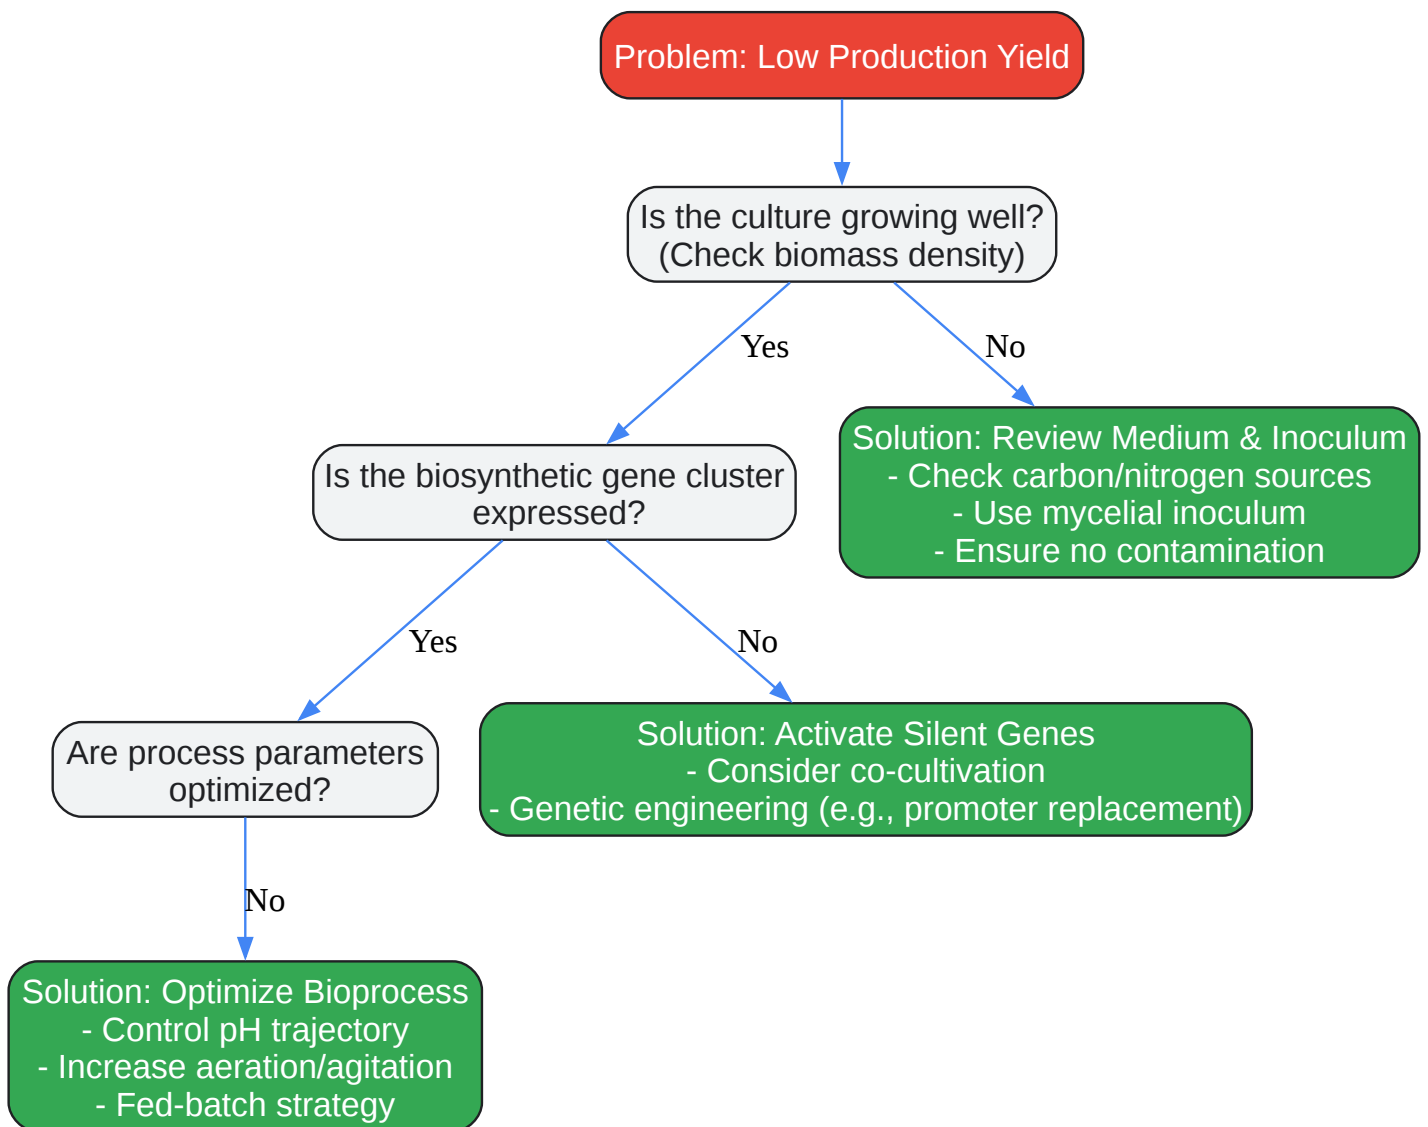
Problem: Low Production Yield

Is the culture growing well?
(Check biomass density)

Yes

No

Solution: Review Medium & Inoculum
- Check carbon/nitrogen sources
- Use mycelial inoculum
- Ensure no contamination

Is the biosynthetic gene cluster expressed?

Yes

No

Solution: Activate Silent Genes
- Consider co-cultivation
- Genetic engineering (e.g., promoter replacement)

Are process parameters optimized?

No

Solution: Optimize Bioprocess
- Control pH trajectory
- Increase aeration/agitation
- Fed-batch strategy